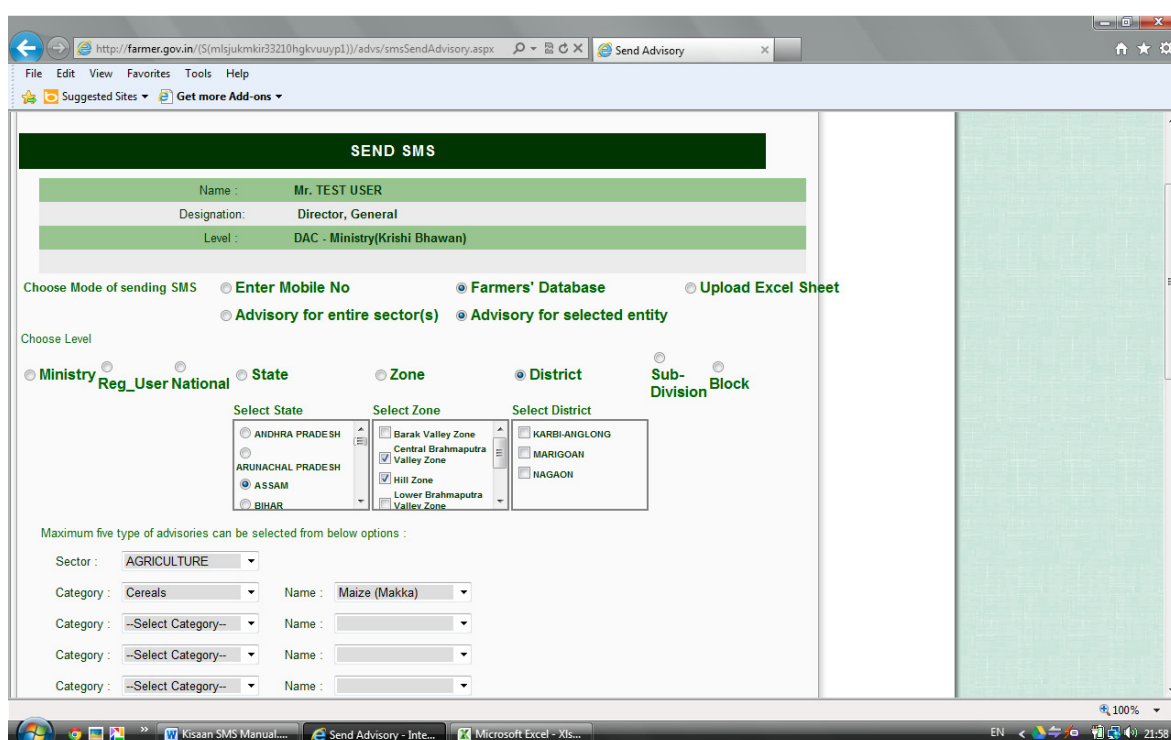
http://farmer.gov.in/(S(mlsjukmkir33210hgkvuuyp1))/advs/smsSendAdvisory.aspx

Send Advisory

File Edit View Favorites Tools Help

Suggested Sites ▾ Get more Add-ons ▾

SEND SMS

| Name : | Mr. TEST USER |
|---|---|
| Designation: | Director, General |
| Level : | DAC - Ministry(Krishi Bhawan) |

Choose Mode of sending SMS Enter Mobile No Farmers' Database Upload Excel Sheet

Advisory for entire sector(s) Advisory for selected entity

Choose Level

Ministry Reg_User National State Zone District Sub-Division Block

Select State
ANDHRA PRADESH
ARUNACHAL PRADESH
ASSAM
BIHAR

Select Zone
Barak Valley Zone
Central Brahmaputra Valley Zone
Hill Zone
Lower Brahmaputra Valley Zone

Select District
KARBI-ANGLONG
MARIGOAN
NAGAON

Maximum five type of advisories can be selected from below options :

Sector : AGRICULTURE

Category : Cereals Name : Maize (Makka)

Category : --Select Category-- Name :

Category : --Select Category-- Name :

Category : --Select Category-- Name :

100%

Kisaan SMS Manual.... Send Advisory - Inte... Microsoft Excel - Xls...

EN 21:58